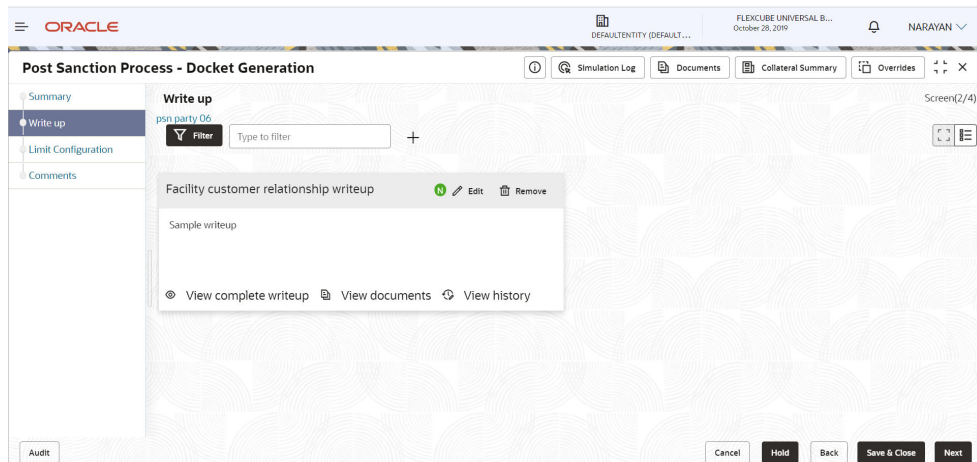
ORACLE

DEFAULTENTITY (DEFAULT...

FLEXCUBE UNIVERSAL B...
October 28, 2019

NARAYAN

Post Sanction Process - Docket Generation

Simulation Log
Documents
Collateral Summary
Overrides

Summary
Write up
Limit Configuration
Comments

Write up
psn party 06
Filter
Type to filter
+

Screen(2/4)

Facility customer relationship writeup
N
Edit
Remove

Sample writeup

View complete writeup
View documents
View history

Audit

Cancel
Hold
Back
Save & Close
Next